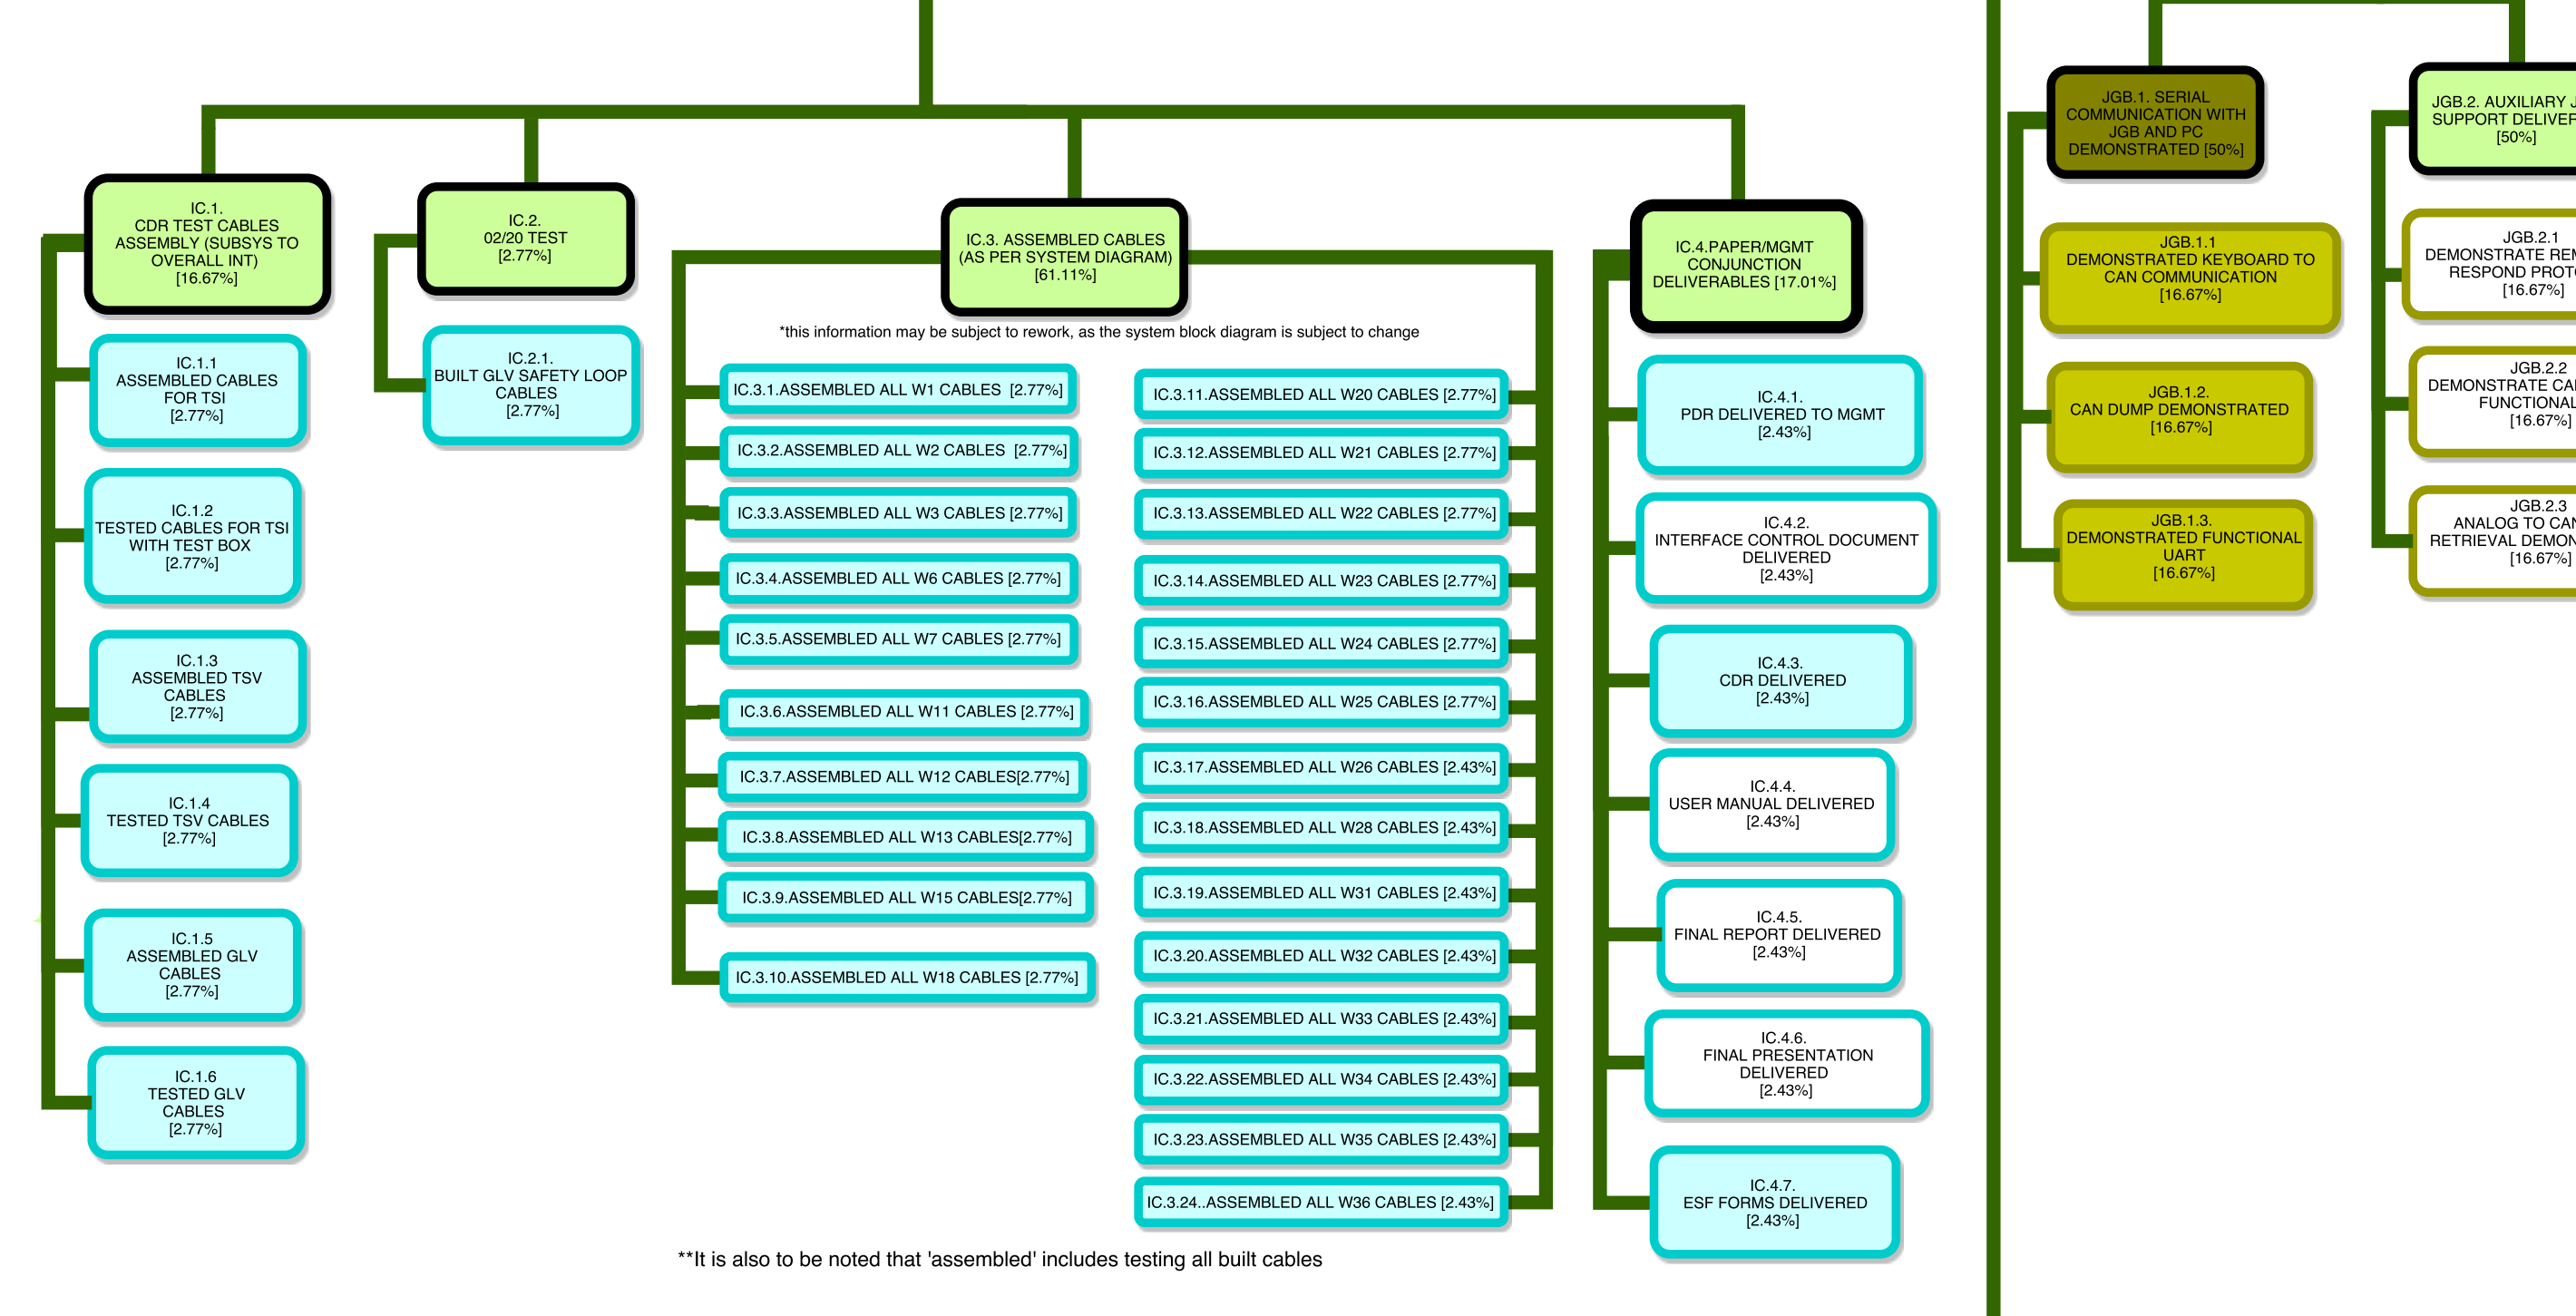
IC.1.
CDR TEST CABLES ASSEMBLY (SUBSYS TO OVERALL INT)
[16.67%]

IC.1.1
ASSEMBLED CABLES FOR TSI
[2.77%]

IC.1.2
TESTED CABLES FOR TSI WITH TEST BOX
[2.77%]

IC.1.3
ASSEMBLED TSV CABLES
[2.77%]

IC.1.4
TESTED TSV CABLES
[2.77%]

IC.1.5
ASSEMBLED GLV CABLES
[2.77%]

IC.1.6
TESTED GLV CABLES
[2.77%]

IC.2.
02/20 TEST
[2.77%]

IC.2.1.
BUILT GLV SAFETY LOOP CABLES
[2.77%]

IC.3. ASSEMBLED CABLES (AS PER SYSTEM DIAGRAM)
[61.11%]

*this information may be subject to rework, as the system block diagram is subject to change

IC.3.1.ASSEMBLED ALL W1 CABLES [2.77%]

IC.3.2.ASSEMBLED ALL W2 CABLES [2.77%]

IC.3.3.ASSEMBLED ALL W3 CABLES [2.77%]

IC.3.4.ASSEMBLED ALL W6 CABLES [2.77%]

IC.3.5.ASSEMBLED ALL W7 CABLES [2.77%]

IC.3.6.ASSEMBLED ALL W11 CABLES [2.77%]

IC.3.7.ASSEMBLED ALL W12 CABLES[2.77%]

IC.3.8.ASSEMBLED ALL W13 CABLES[2.77%]

IC.3.9.ASSEMBLED ALL W15 CABLES[2.77%]

IC.3.10.ASSEMBLED ALL W18 CABLES [2.77%]

IC.3.11.ASSEMBLED ALL W20 CABLES [2.77%]

IC.3.12.ASSEMBLED ALL W21 CABLES [2.77%]

IC.3.13.ASSEMBLED ALL W22 CABLES [2.77%]

IC.3.14.ASSEMBLED ALL W23 CABLES [2.77%]

IC.3.15.ASSEMBLED ALL W24 CABLES [2.77%]

IC.3.16.ASSEMBLED ALL W25 CABLES [2.77%]

IC.3.17.ASSEMBLED ALL W26 CABLES [2.43%]

IC.3.18.ASSEMBLED ALL W28 CABLES [2.43%]

IC.3.19.ASSEMBLED ALL W31 CABLES [2.43%]

IC.3.20.ASSEMBLED ALL W32 CABLES [2.43%]

IC.3.21.ASSEMBLED ALL W33 CABLES [2.43%]

IC.3.22.ASSEMBLED ALL W34 CABLES [2.43%]

IC.3.23.ASSEMBLED ALL W35 CABLES [2.43%]

IC.3.24..ASSEMBLED ALL W36 CABLES [2.43%]

IC.4.PAPER/MGMT CONJUNCTION DELIVERABLES [17.01%]

IC.4.1.
PDR DELIVERED TO MGMT
[2.43%]

IC.4.2.
INTERFACE CONTROL DOCUMENT DELIVERED
[2.43%]

IC.4.3.
CDR DELIVERED
[2.43%]

IC.4.4.
USER MANUAL DELIVERED
[2.43%]

IC.4.5.
FINAL REPORT DELIVERED
[2.43%]

IC.4.6.
FINAL PRESENTATION DELIVERED
[2.43%]

IC.4.7.
ESF FORMS DELIVERED
[2.43%]

**It is also to be noted that 'assembled' includes testing all built cables

JGB.1. SERIAL COMMUNICATION WITH JGB AND PC DEMONSTRATED [50%]

JGB.1.1
DEMONSTRATED KEYBOARD TO CAN COMMUNICATION
[16.67%]

JGB.1.2.
CAN DUMP DEMONSTRATED
[16.67%]

JGB.1.3.
DEMONSTRATED FUNCTIONAL UART
[16.67%]

JGB.2. AUXILIARY J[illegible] SUPPORT DELIVER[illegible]
[50%]

JGB.2.1
DEMONSTRATE REM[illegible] RESPOND PROT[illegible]
[16.67%]

JGB.2.2
DEMONSTRATE CA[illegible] FUNCTIONAL
[16.67%]

JGB.2.3
ANALOG TO CAN RETRIEVAL DEMON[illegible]
[16.67%]